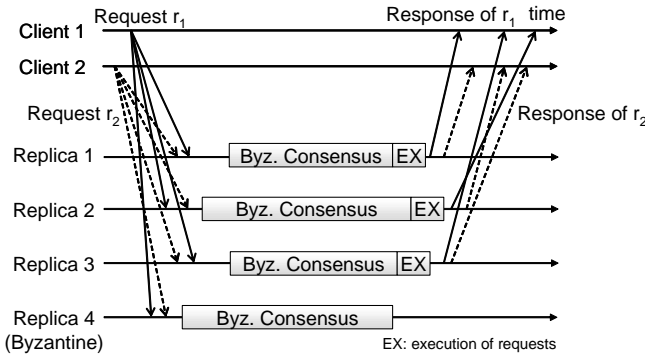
Request $r_1$

Response of $r_1$

time

Client 1

Client 2

Request $r_2$

Response of $r_2$

Replica 1

Byz. Consensus

EX

Replica 2

Byz. Consensus

EX

Replica 3

Byz. Consensus

EX

Replica 4 (Byzantine)

Byz. Consensus

EX: execution of requests